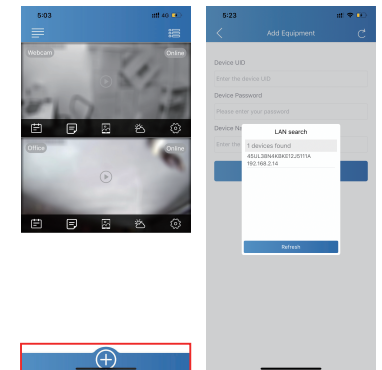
5:03

Webcam
Online

Office
Online

5:23

Add Equipment

Device UID
Enter the device UID
Device Password
Please enter your password
Device Na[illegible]
Enter the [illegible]

LAN search
1 devices found
4SUL38N4K6KE12J5111A
192.168.2.14
Refresh